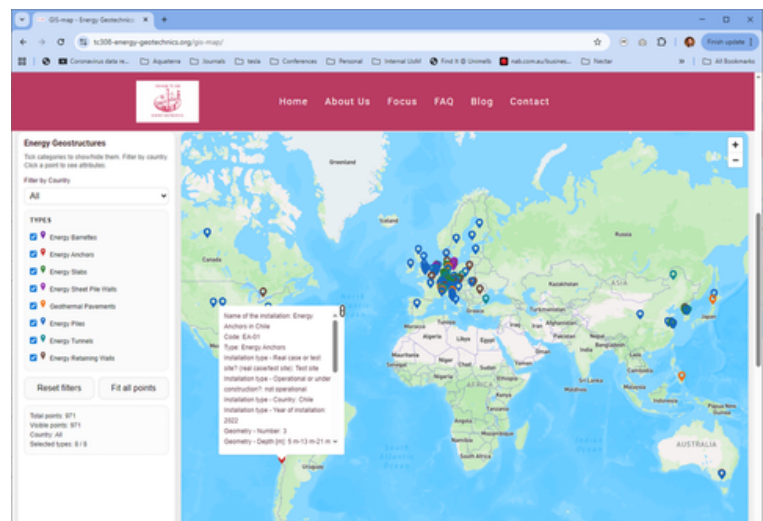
GIS-map - Energy Geotechnics

tc308-energy-geotechnics.org/gis-map/

Finish update

Coronavirus data re... Aquaterra Journals tesla Conferences Personal Internal UoM Find It @ Unimelb nab.com.au/busines... Nectar All Bookmarks

Home About Us Focus FAQ Blog Contact

Energy Geostructures

Tick categories to show/hide them. Filter by country. Click a point to see attributes.

Filter by Country

All

TYPES

Energy Barrettes

Energy Anchors

Energy Slabs

Energy Sheet Pile Walls

Geothermal Pavements

Energy Piles

Energy Tunnels

Energy Retaining Walls

Reset filters

Fit all points

Total points: 971
Visible points: 971
Country: All
Selected types: 8 / 8

Name of the installation: Energy Anchors in Chile
Code: EA-01
Type: Energy Anchors
Installation type - Real case or test site? (real case/test site): Test site
Installation type - Operational or under construction?: not operational
Installation type - Country: Chile
Installation type - Year of installation: 2022
Geometry - Number: 3
Geometry - Depth [m]: 5 m-13 m-21 m

Greenland

Canada

Iceland

ASIA

Japan

Mauritania

Mali

Niger

Libya

Egypt

Sudan

Chad

AFRICA

Nigeria

Ethiopia

Kenya

Angola

Namibia

Madagascar

India

Indonesia

Papua New Guinea

AUSTRALIA

Uruguay

Greece